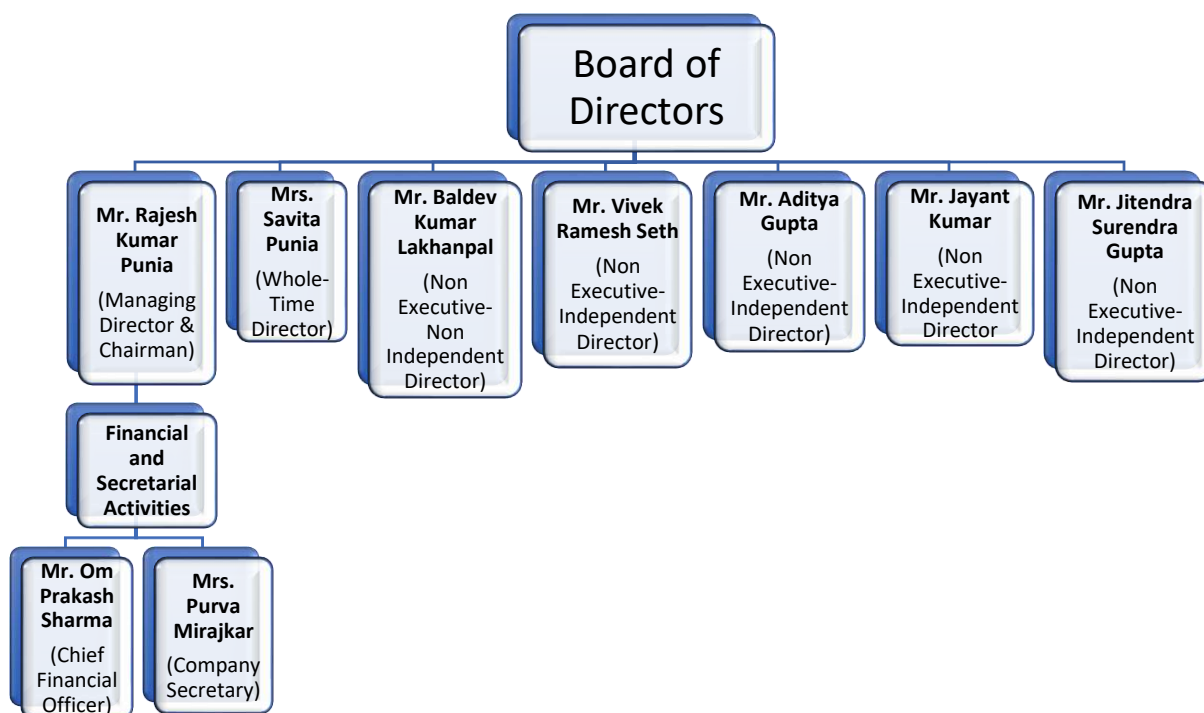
Board of Directors

Mr. Rajesh Kumar Punia
(Managing Director & Chairman)

Mrs. Savita Punia
(Whole-Time Director)

Mr. Baldev Kumar Lakhanpal
(Non Executive-Non Independent Director)

Mr. Vivek Ramesh Seth
(Non Executive-Independent Director)

Mr. Aditya Gupta
(Non Executive-Independent Director)

Mr. Jayant Kumar
(Non Executive-Independent Director

Mr. Jitendra Surendra Gupta
(Non Executive-Independent Director)

Financial and Secretarial Activities

Mr. Om Prakash Sharma
(Chief Financial Officer)

Mrs. Purva Mirajkar
(Company Secretary)